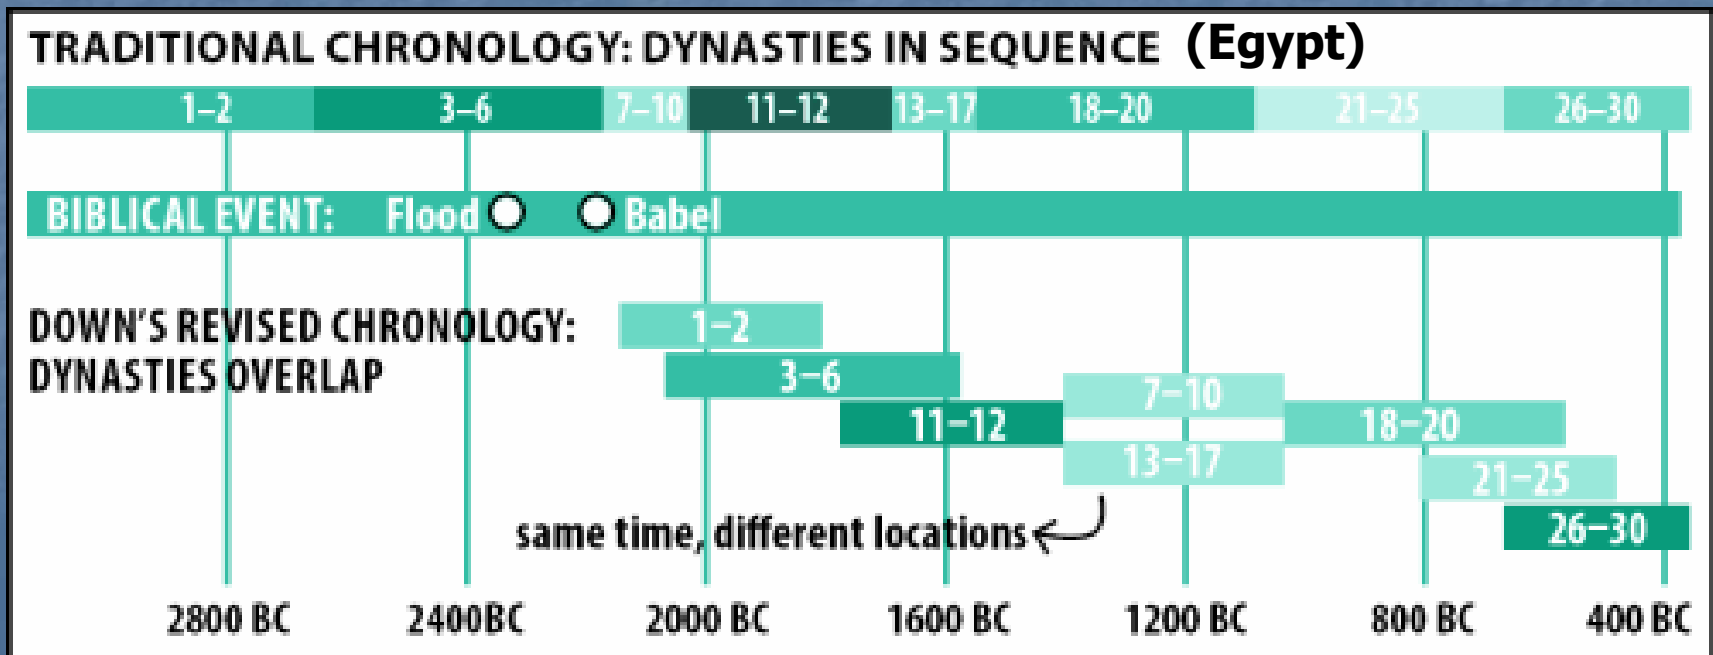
TRADITIONAL CHRONOLOGY: DYNASTIES IN SEQUENCE (Egypt)

1–2 3–6 7–10 11–12 13–17 18–20 21–25 26–30

BIBLICAL EVENT: Flood Babel

DOWN'S REVISED CHRONOLOGY: DYNASTIES OVERLAP

1–2
3–6
7–10
11–12
18–20
13–17
21–25
26–30

same time, different locations

2800 BC 2400BC 2000 BC 1600 BC 1200 BC 800 BC 400 BC